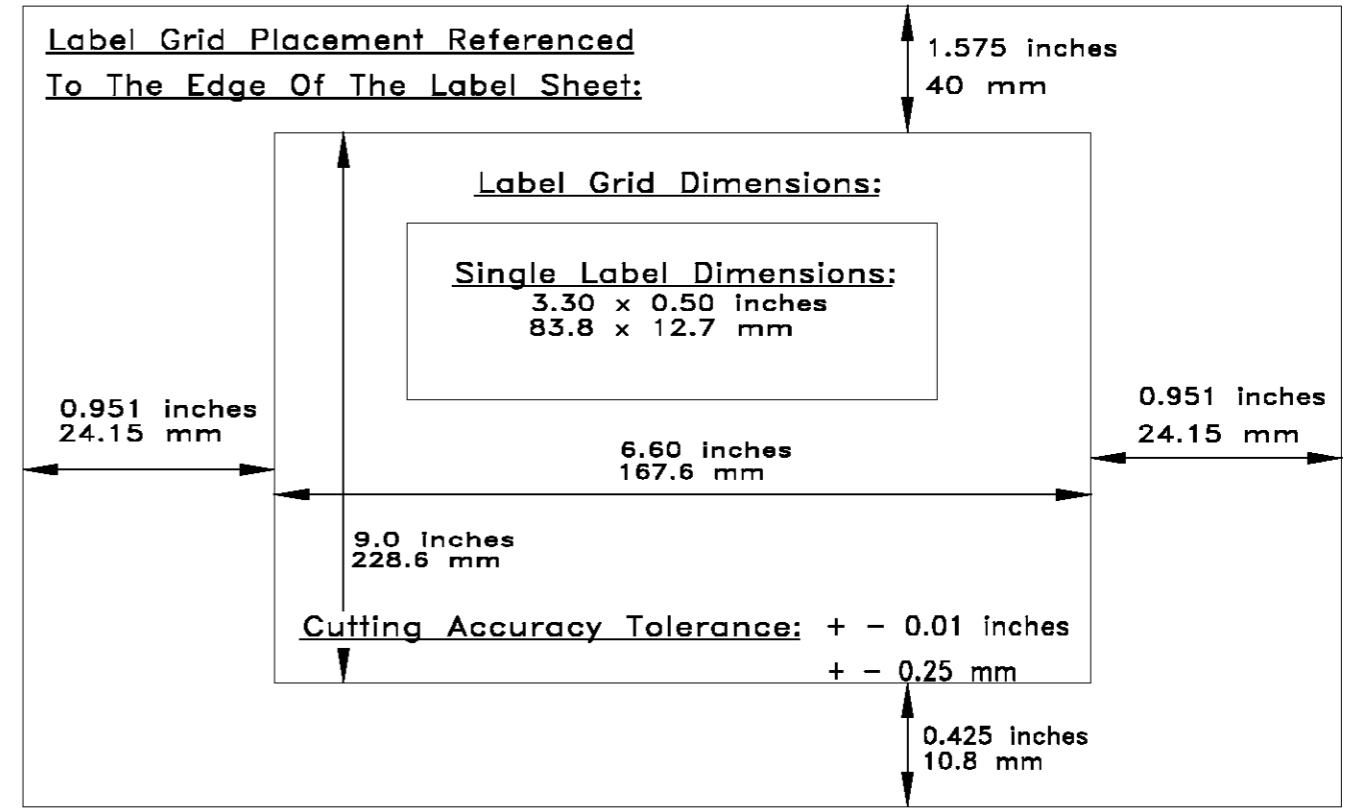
Label Grid Placement Referenced
To The Edge Of The Label Sheet:

1.575 inches
40 mm

Label Grid Dimensions:

Single Label Dimensions:
3.30 x 0.50 inches
83.8 x 12.7 mm

0.951 inches
24.15 mm

0.951 inches
24.15 mm

6.60 inches
167.6 mm

9.0 inches
228.6 mm

Cutting Accuracy Tolerance: + − 0.01 inches
+ − 0.25 mm

0.425 inches
10.8 mm